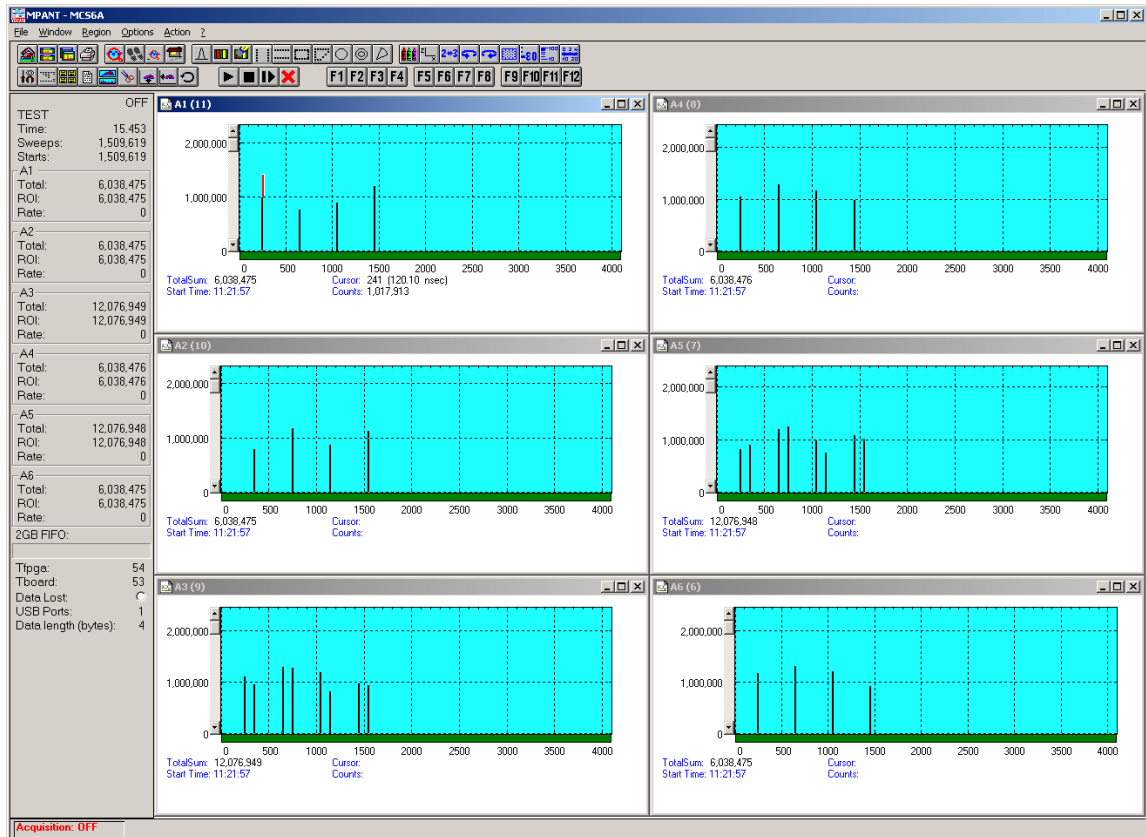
MPANT - MCS6A

File Window Region Options Action ?

F1 F2 F3 F4 F5 F6 F7 F8 F9 F10 F11 F12

OFF
TEST
Time: 15.453
Sweeps: 1,509,619
Starts: 1,509,619
A1
Total: 6,038,475
ROI: 6,038,475
Rate: 0
A2
Total: 6,038,475
ROI: 6,038,475
Rate: 0
A3
Total: 12,076,949
ROI: 12,076,949
Rate: 0
A4
Total: 6,038,476
ROI: 6,038,476
Rate: 0
A5
Total: 12,076,948
ROI: 12,076,948
Rate: 0
A6
Total: 6,038,475
ROI: 6,038,475
Rate: 0
2GB FIFO:
Tfpga: 54
Tboard: 53
Data Lost:
USB Ports: 1
Data length (bytes): 4

A1 (11)
2,000,000
1,000,000
0
0 500 1000 1500 2000 2500 3000 3500 4000
TotalSum: 6,038,475
Start Time: 11:21:57
Cursor: 241 (120.10 nsec)
Counts: 1,017,913

A4 (8)
2,000,000
1,000,000
0
0 500 1000 1500 2000 2500 3000 3500 4000
TotalSum: 6,038,476
Start Time: 11:21:57
Cursor:
Counts:

A2 (10)
2,000,000
1,000,000
0
0 500 1000 1500 2000 2500 3000 3500 4000
TotalSum: 6,038,475
Start Time: 11:21:57
Cursor:
Counts:

A5 (7)
2,000,000
1,000,000
0
0 500 1000 1500 2000 2500 3000 3500 4000
TotalSum: 12,076,948
Start Time: 11:21:57
Cursor:
Counts:

A3 (9)
2,000,000
1,000,000
0
0 500 1000 1500 2000 2500 3000 3500 4000
TotalSum: 12,076,949
Start Time: 11:21:57
Cursor:
Counts:

A6 (6)
2,000,000
1,000,000
0
0 500 1000 1500 2000 2500 3000 3500 4000
TotalSum: 6,038,475
Start Time: 11:21:57
Cursor:
Counts:

Acquisition: OFF